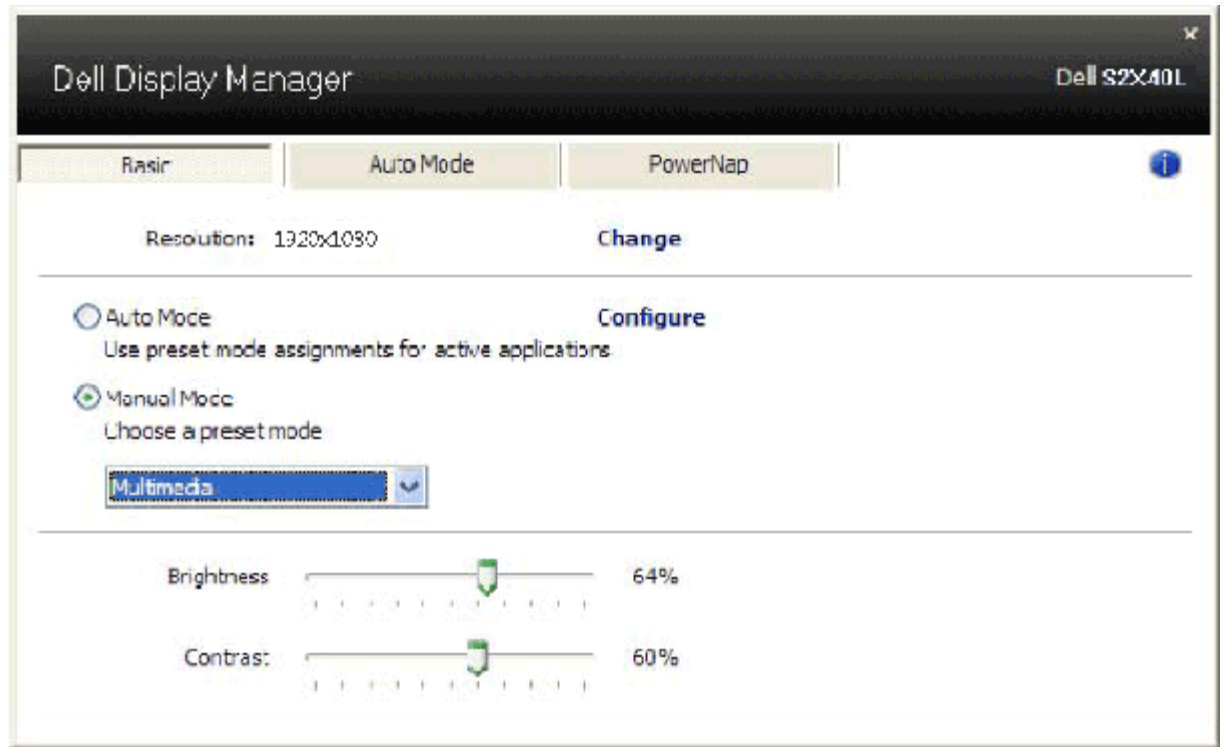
Dell Display Manager

Dell S2X40L

Basic | Auto Mode | PowerNap

Resolution: 1920x1080 Change

Auto Mode Configure

Use preset mode assignments for active applications

Manual Mode

Choose a preset mode

Multimedia

Brightness 64%

Contrast 60%